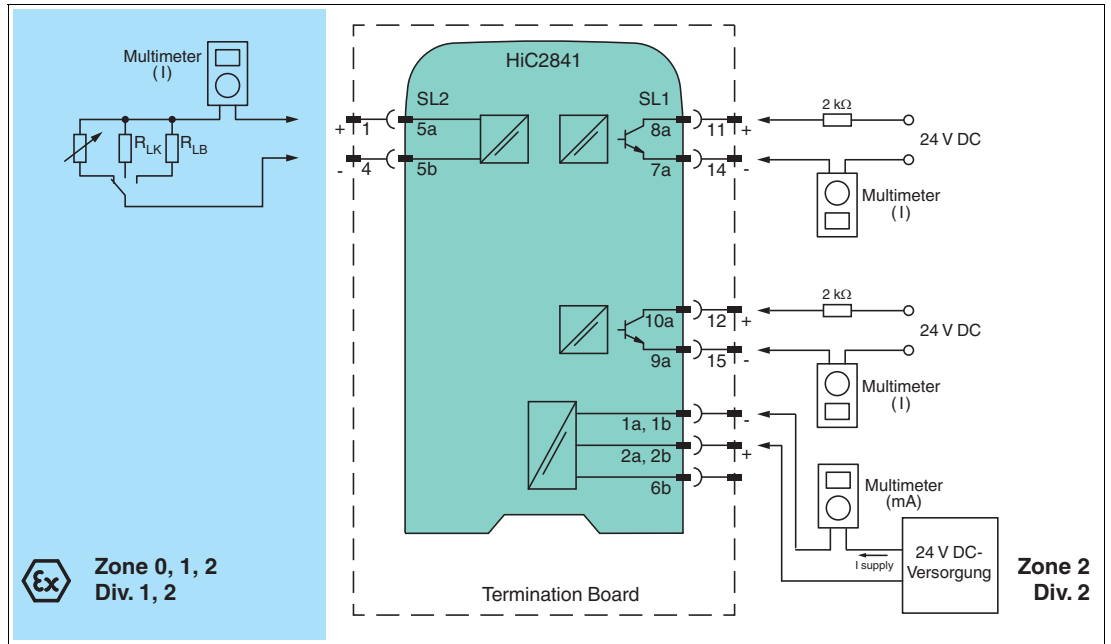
Multimeter
(I)

$R_{LK}$ $R_{LB}$

+ 1
- 4

HiC2841

SL2 SL1

5a
5b

8a
7a

11 +
14 -

2 kΩ

24 V DC

Multimeter
(I)

10a
9a

12 +
15 -

2 kΩ

24 V DC

Multimeter
(I)

1a, 1b
2a, 2b
6b

-
+

Multimeter
(mA)

I supply

24 V DC-Versorgung

Zone 0, 1, 2
Div. 1, 2

Termination Board

Zone 2
Div. 2